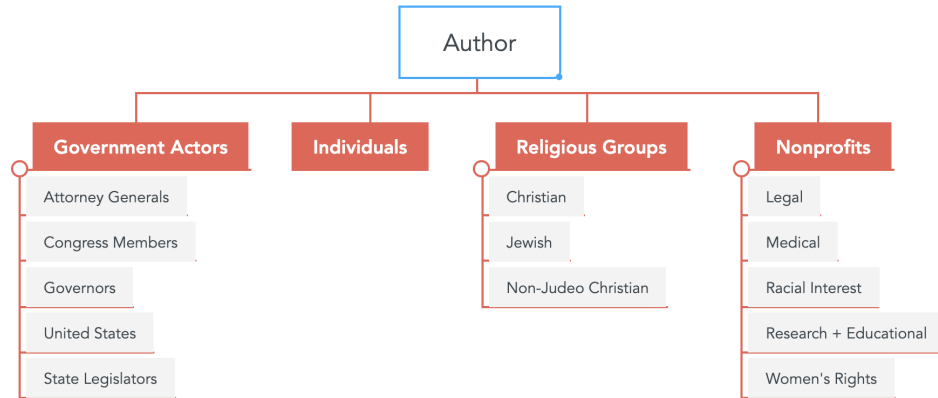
Author

Government Actors

Attorney Generals

Congress Members

Governors

United States

State Legislators

Individuals

Religious Groups

Christian

Jewish

Non-Judeo Christian

Nonprofits

Legal

Medical

Racial Interest

Research + Educational

Women's Rights